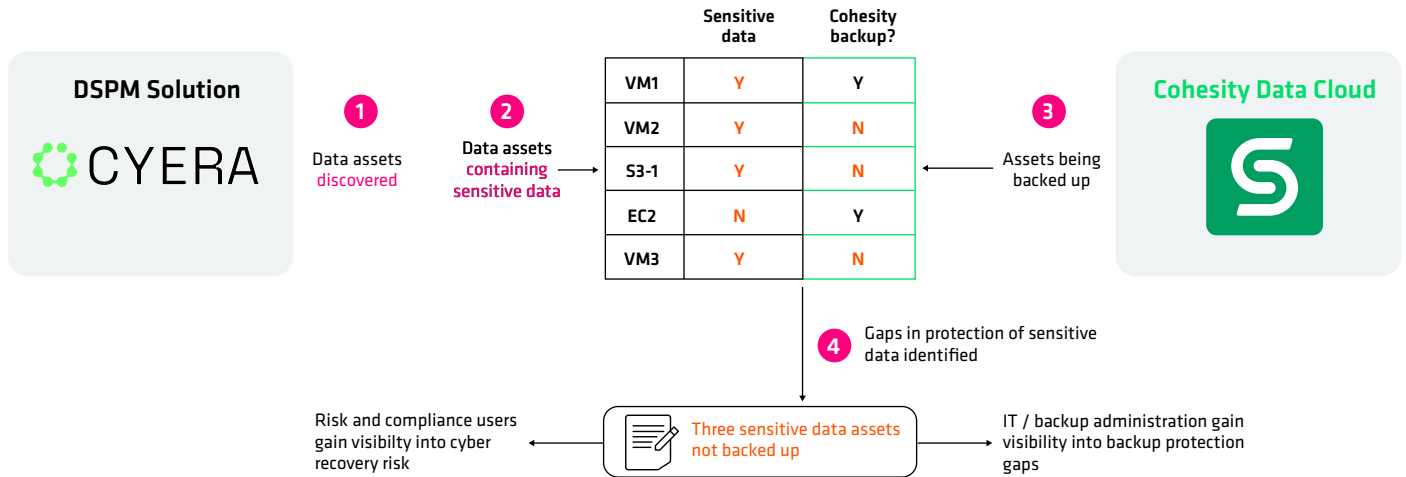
DSPM Solution

CYERA

1

Data assets discovered

2

Data assets containing sensitive data

|  | Sensitive data | Cohesity backup? |
|---|---|---|
| VM1 | Y | Y |
| VM2 | Y | N |
| S3-1 | Y | N |
| EC2 | N | Y |
| VM3 | Y | N |

3

Assets being backed up

Cohesity Data Cloud

4

Gaps in protection of sensitive data identified

Risk and compliance users gain visibilty into cyber recovery risk

Three sensitive data assets not backed up

IT / backup administration gain visibility into backup protection gaps